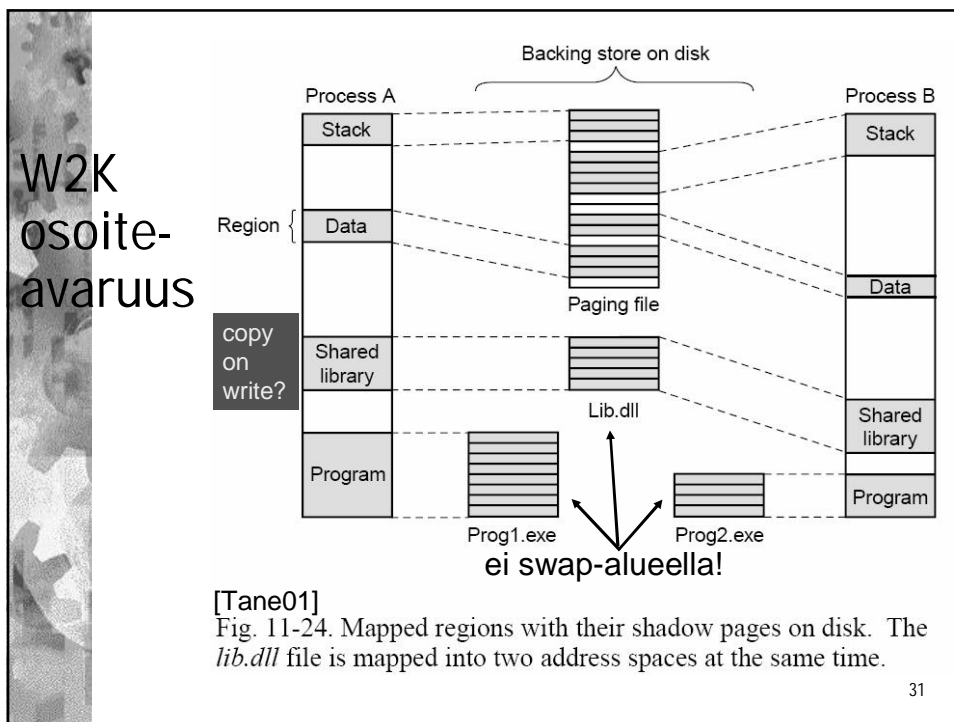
W2K osoiteavaruus

Backing store on disk

Process A

Process B

Stack

Stack

Region

Data

Data

Paging file

copy on write?

Shared library

Lib.dll

Shared library

Program

Program

Prog1.exe

Prog2.exe

ei swap-alueella!

[Tane01]

Fig. 11-24. Mapped regions with their shadow pages on disk. The *lib.dll* file is mapped into two address spaces at the same time.

31